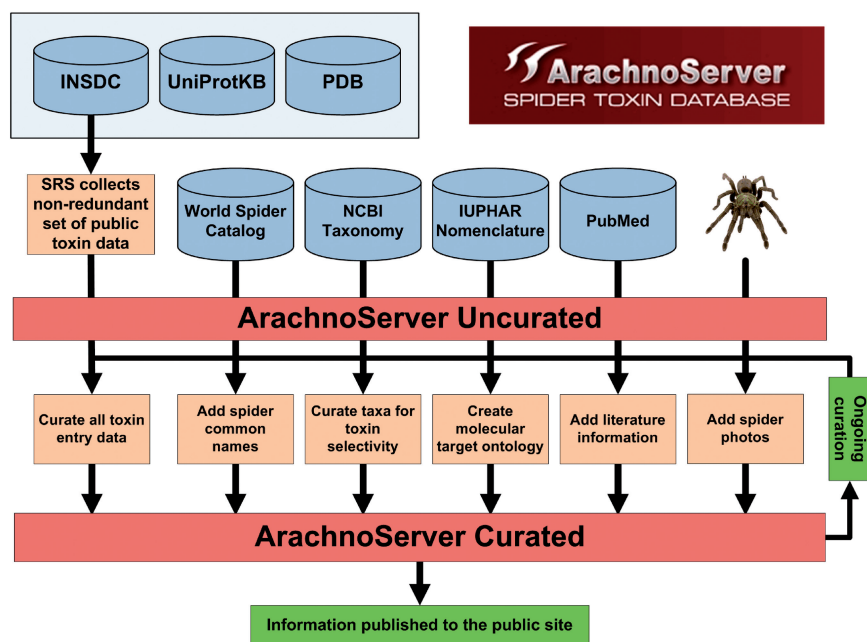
INSDC
UniProtKB
PDB

ArachnoServer
SPIDER TOXIN DATABASE

SRS collects non-redundant set of public toxin data

World Spider Catalog
NCBI Taxonomy
IUPHAR Nomenclature
PubMed

ArachnoServer Uncurated

Curate all toxin entry data
Add spider common names
Curate taxa for toxin selectivity
Create molecular target ontology
Add literature information
Add spider photos

Ongoing curation

ArachnoServer Curated

Information published to the public site